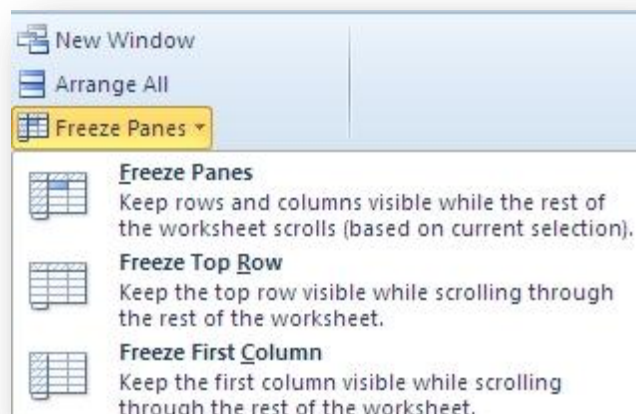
New Window

Arrange All

Freeze Panes ▾

Freeze Panes
Keep rows and columns visible while the rest of the worksheet scrolls (based on current selection).

Freeze Top Row
Keep the top row visible while scrolling through the rest of the worksheet.

Freeze First Column
Keep the first column visible while scrolling through the rest of the worksheet.